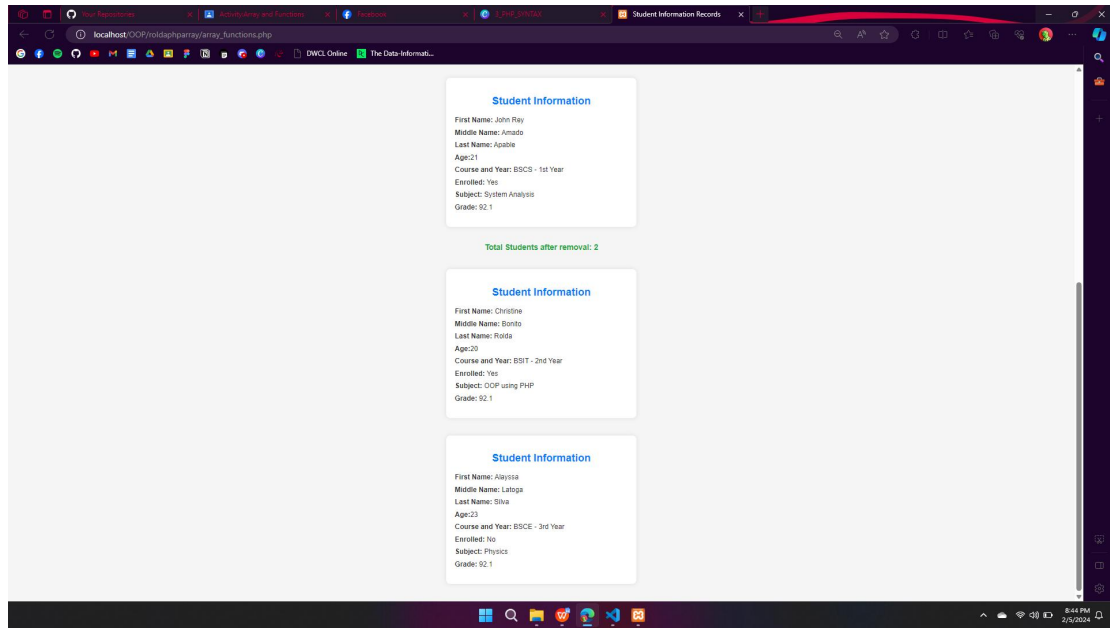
Your Repositories
Activity Array and Functions
Facebook
3_PHP_SYNTAX
Student Information Records

localhost/OOP/roldaphparray/array_functions.php

DWCL Online
The Data-Informati...

Student Information
First Name: John Rey
Middle Name: Amado
Last Name: Apable
Age:21
Course and Year: BSCS - 1st Year
Enrolled: Yes
Subject: System Analysis
Grade: 92.1

Total Students after removal: 2

Student Information
First Name: Christine
Middle Name: Bonito
Last Name: Rolda
Age:20
Course and Year: BSIT - 2nd Year
Enrolled: Yes
Subject: OOP using PHP
Grade: 92.1

Student Information
First Name: Alayssa
Middle Name: Latoga
Last Name: Silva
Age:23
Course and Year: BSCE - 3rd Year
Enrolled: No
Subject: Physics
Grade: 92.1

8:44 PM
2/5/2024